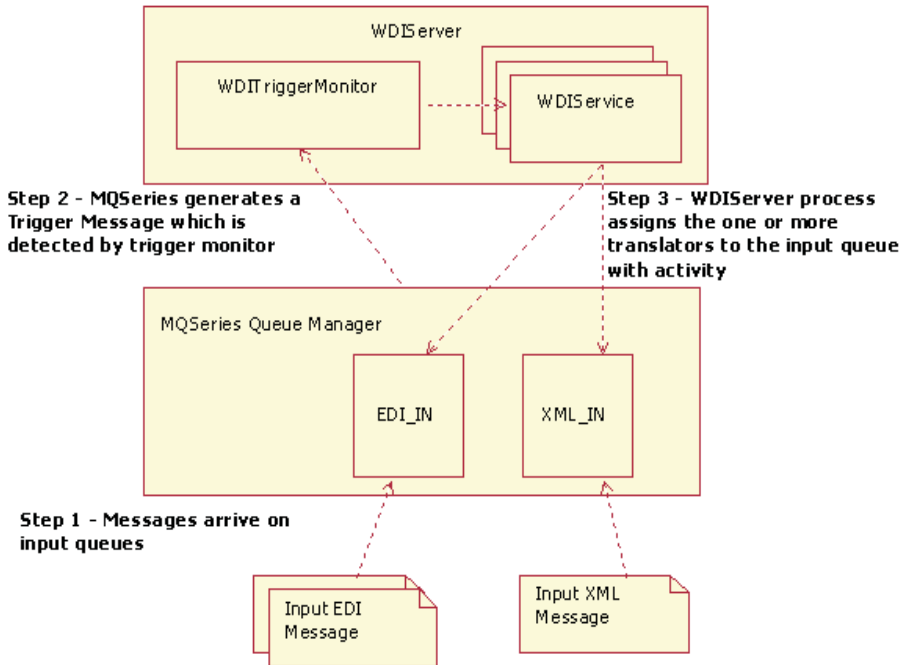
WDIServer

WDITriggerMonitor

WDIService

Step 2 - MQSeries generates a Trigger Message which is detected by trigger monitor

Step 3 - WDIServer process assigns the one or more translators to the input queue with activity

MQSeries Queue Manager

EDI_IN

XML_IN

Step 1 - Messages arrive on input queues

Input EDI Message

Input XML Message